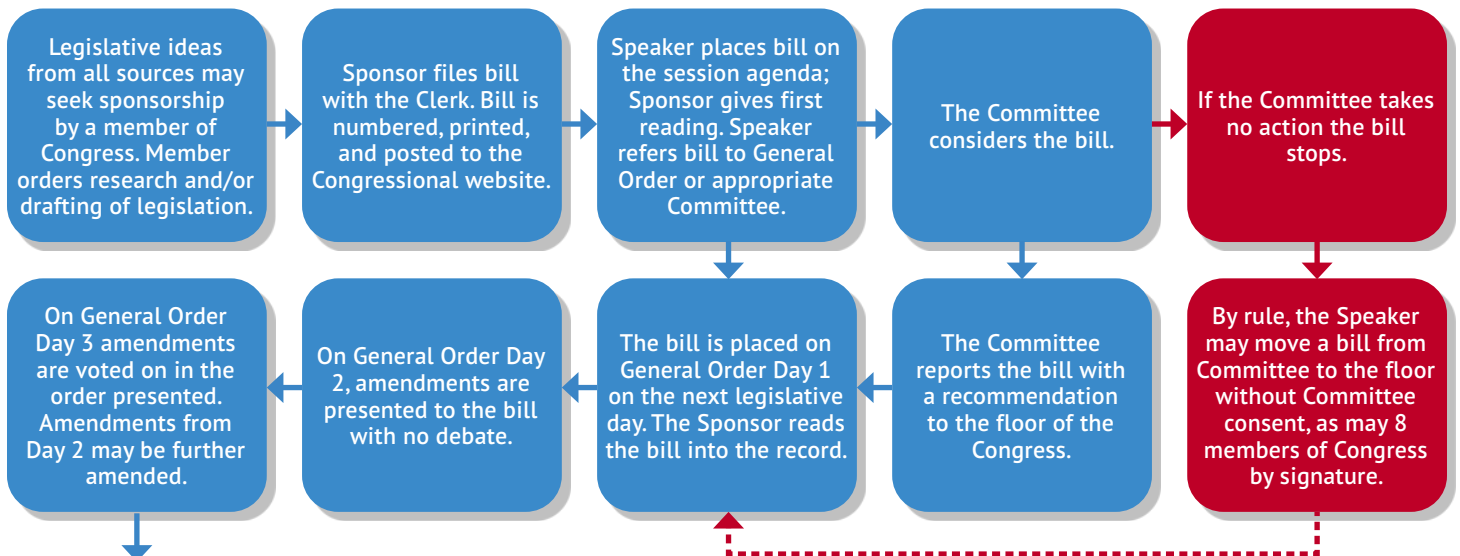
Legislative ideas from all sources may seek sponsorship by a member of Congress. Member orders research and/or drafting of legislation.

Sponsor files bill with the Clerk. Bill is numbered, printed, and posted to the Congressional website.

Speaker places bill on the session agenda; Sponsor gives first reading. Speaker refers bill to General Order or appropriate Committee.

The Committee considers the bill.

If the Committee takes no action the bill stops.

By rule, the Speaker may move a bill from Committee to the floor without Committee consent, as may 8 members of Congress by signature.

The Committee reports the bill with a recommendation to the floor of the Congress.

The bill is placed on General Order Day 1 on the next legislative day. The Sponsor reads the bill into the record.

On General Order Day 2, amendments are presented to the bill with no debate.

On General Order Day 3 amendments are voted on in the order presented. Amendments from Day 2 may be further amended.